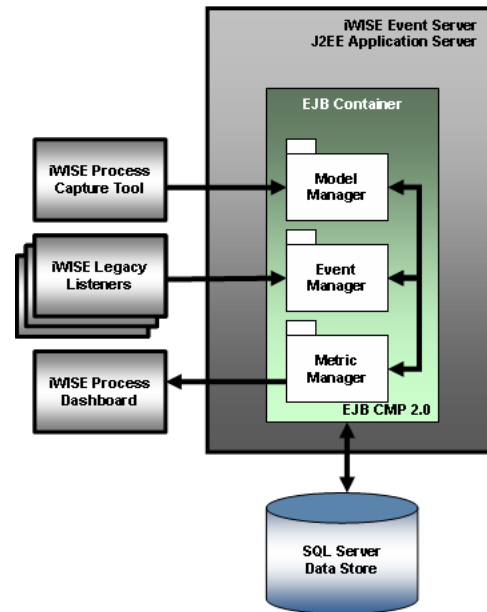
iWISE Event Server
J2EE Application Server

EJB Container

iWISE Process Capture Tool

Model Manager

iWISE Legacy Listeners

Event Manager

Metric Manager

iWISE Process Dashboard

EJB CMP 2.0

SQL Server Data Store